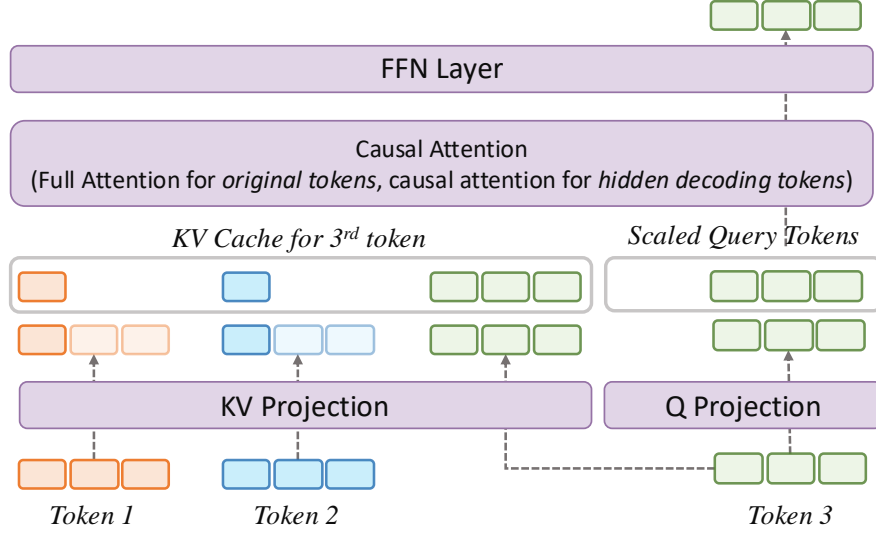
FFN Layer

Causal Attention
(Full Attention for *original tokens*, causal attention for *hidden decoding tokens*)

*KV Cache for 3$^{rd}$ token*

*Scaled Query Tokens*

KV Projection

Q Projection

*Token 1*

*Token 2*

*Token 3*